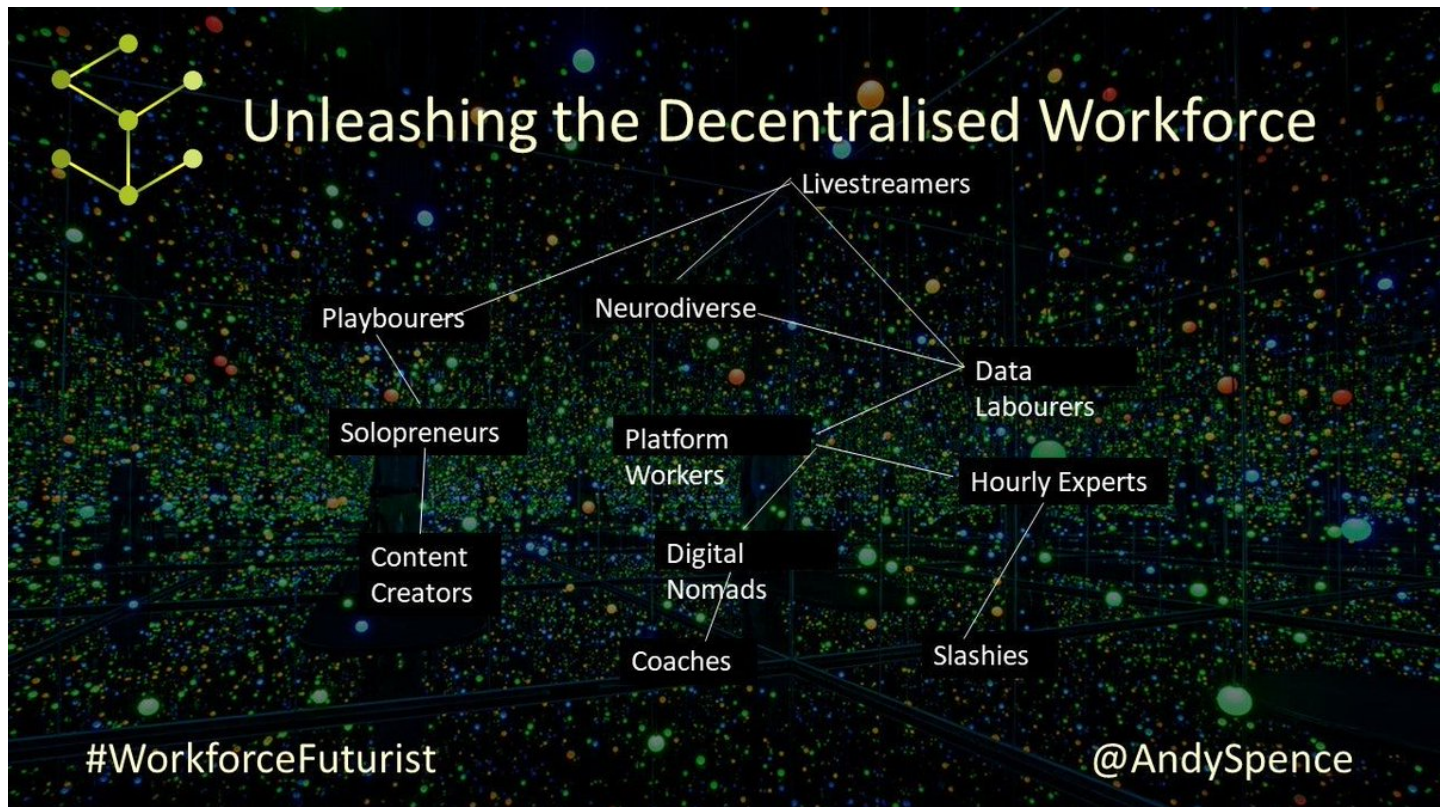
Unleashing the Decentralised Workforce

Livestreamers

Playbourers

Neurodiverse

Data Labourers

Solopreneurs

Platform Workers

Hourly Experts

Content Creators

Digital Nomads

Coaches

Slashies

#WorkforceFuturist

@AndySpence